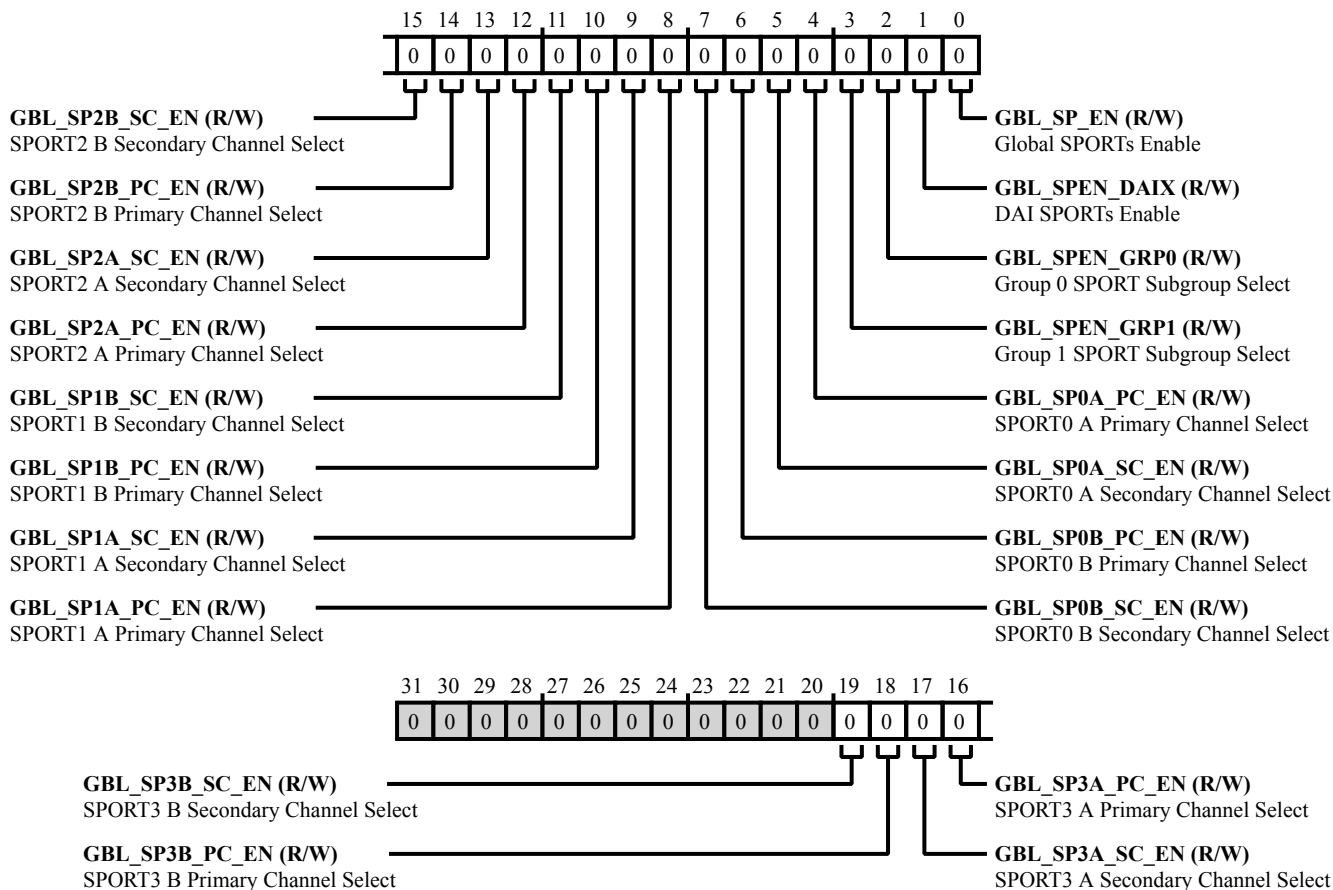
15 14 13 12 11 10 9 8 7 6 5 4 3 2 1 0

| 0 | 0 | 0 | 0 | 0 | 0 | 0 | 0 | 0 | 0 | 0 | 0 | 0 | 0 | 0 | 0 |
|---|---|---|---|---|---|---|---|---|---|---|---|---|---|---|---|

**GBL_SP2B_SC_EN (R/W)**
SPORT2 B Secondary Channel Select

**GBL_SP2B_PC_EN (R/W)**
SPORT2 B Primary Channel Select

**GBL_SP2A_SC_EN (R/W)**
SPORT2 A Secondary Channel Select

**GBL_SP2A_PC_EN (R/W)**
SPORT2 A Primary Channel Select

**GBL_SP1B_SC_EN (R/W)**
SPORT1 B Secondary Channel Select

**GBL_SP1B_PC_EN (R/W)**
SPORT1 B Primary Channel Select

**GBL_SP1A_SC_EN (R/W)**
SPORT1 A Secondary Channel Select

**GBL_SP1A_PC_EN (R/W)**
SPORT1 A Primary Channel Select

**GBL_SP_EN (R/W)**
Global SPORTs Enable

**GBL_SPEN_DAIX (R/W)**
DAI SPORTs Enable

**GBL_SPEN_GRP0 (R/W)**
Group 0 SPORT Subgroup Select

**GBL_SPEN_GRP1 (R/W)**
Group 1 SPORT Subgroup Select

**GBL_SP0A_PC_EN (R/W)**
SPORT0 A Primary Channel Select

**GBL_SP0A_SC_EN (R/W)**
SPORT0 A Secondary Channel Select

**GBL_SP0B_PC_EN (R/W)**
SPORT0 B Primary Channel Select

**GBL_SP0B_SC_EN (R/W)**
SPORT0 B Secondary Channel Select

31 30 29 28 27 26 25 24 23 22 21 20 19 18 17 16

| 0 | 0 | 0 | 0 | 0 | 0 | 0 | 0 | 0 | 0 | 0 | 0 | 0 | 0 | 0 | 0 |
|---|---|---|---|---|---|---|---|---|---|---|---|---|---|---|---|

**GBL_SP3B_SC_EN (R/W)**
SPORT3 B Secondary Channel Select

**GBL_SP3B_PC_EN (R/W)**
SPORT3 B Primary Channel Select

**GBL_SP3A_PC_EN (R/W)**
SPORT3 A Primary Channel Select

**GBL_SP3A_SC_EN (R/W)**
SPORT3 A Secondary Channel Select